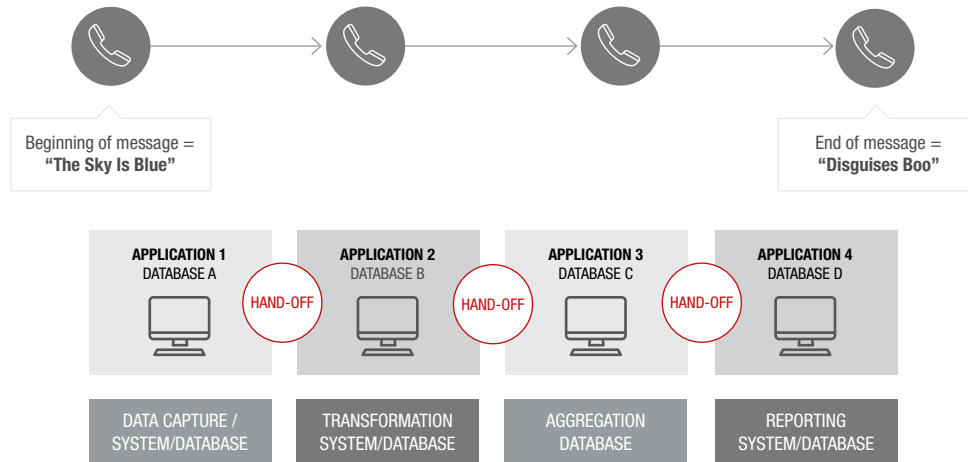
Beginning of message =
**"The Sky Is Blue"**

End of message =
**"Disguises Boo"**

**APPLICATION 1**
DATABASE A

HAND-OFF

**APPLICATION 2**
DATABASE B

HAND-OFF

**APPLICATION 3**
DATABASE C

HAND-OFF

**APPLICATION 4**
DATABASE D

DATA CAPTURE / SYSTEM/DATABASE

TRANSFORMATION SYSTEM/DATABASE

AGGREGATION DATABASE

REPORTING SYSTEM/DATABASE